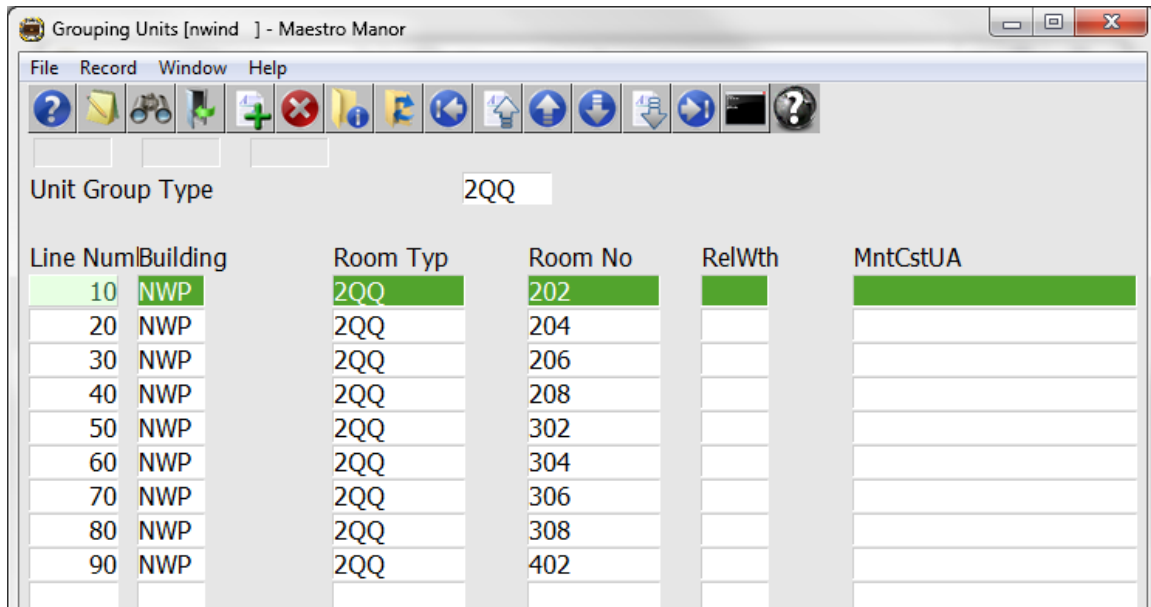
Grouping Units [nwind ] - Maestro Manor

File Record Window Help

Unit Group Type 2QQ

| Line Num | Building | Room Typ | Room No | RelWth | MntCstUA |
|---|---|---|---|---|---|
| 10 | NWP | 2QQ | 202 | | |
| 20 | NWP | 2QQ | 204 | | |
| 30 | NWP | 2QQ | 206 | | |
| 40 | NWP | 2QQ | 208 | | |
| 50 | NWP | 2QQ | 302 | | |
| 60 | NWP | 2QQ | 304 | | |
| 70 | NWP | 2QQ | 306 | | |
| 80 | NWP | 2QQ | 308 | | |
| 90 | NWP | 2QQ | 402 | | |